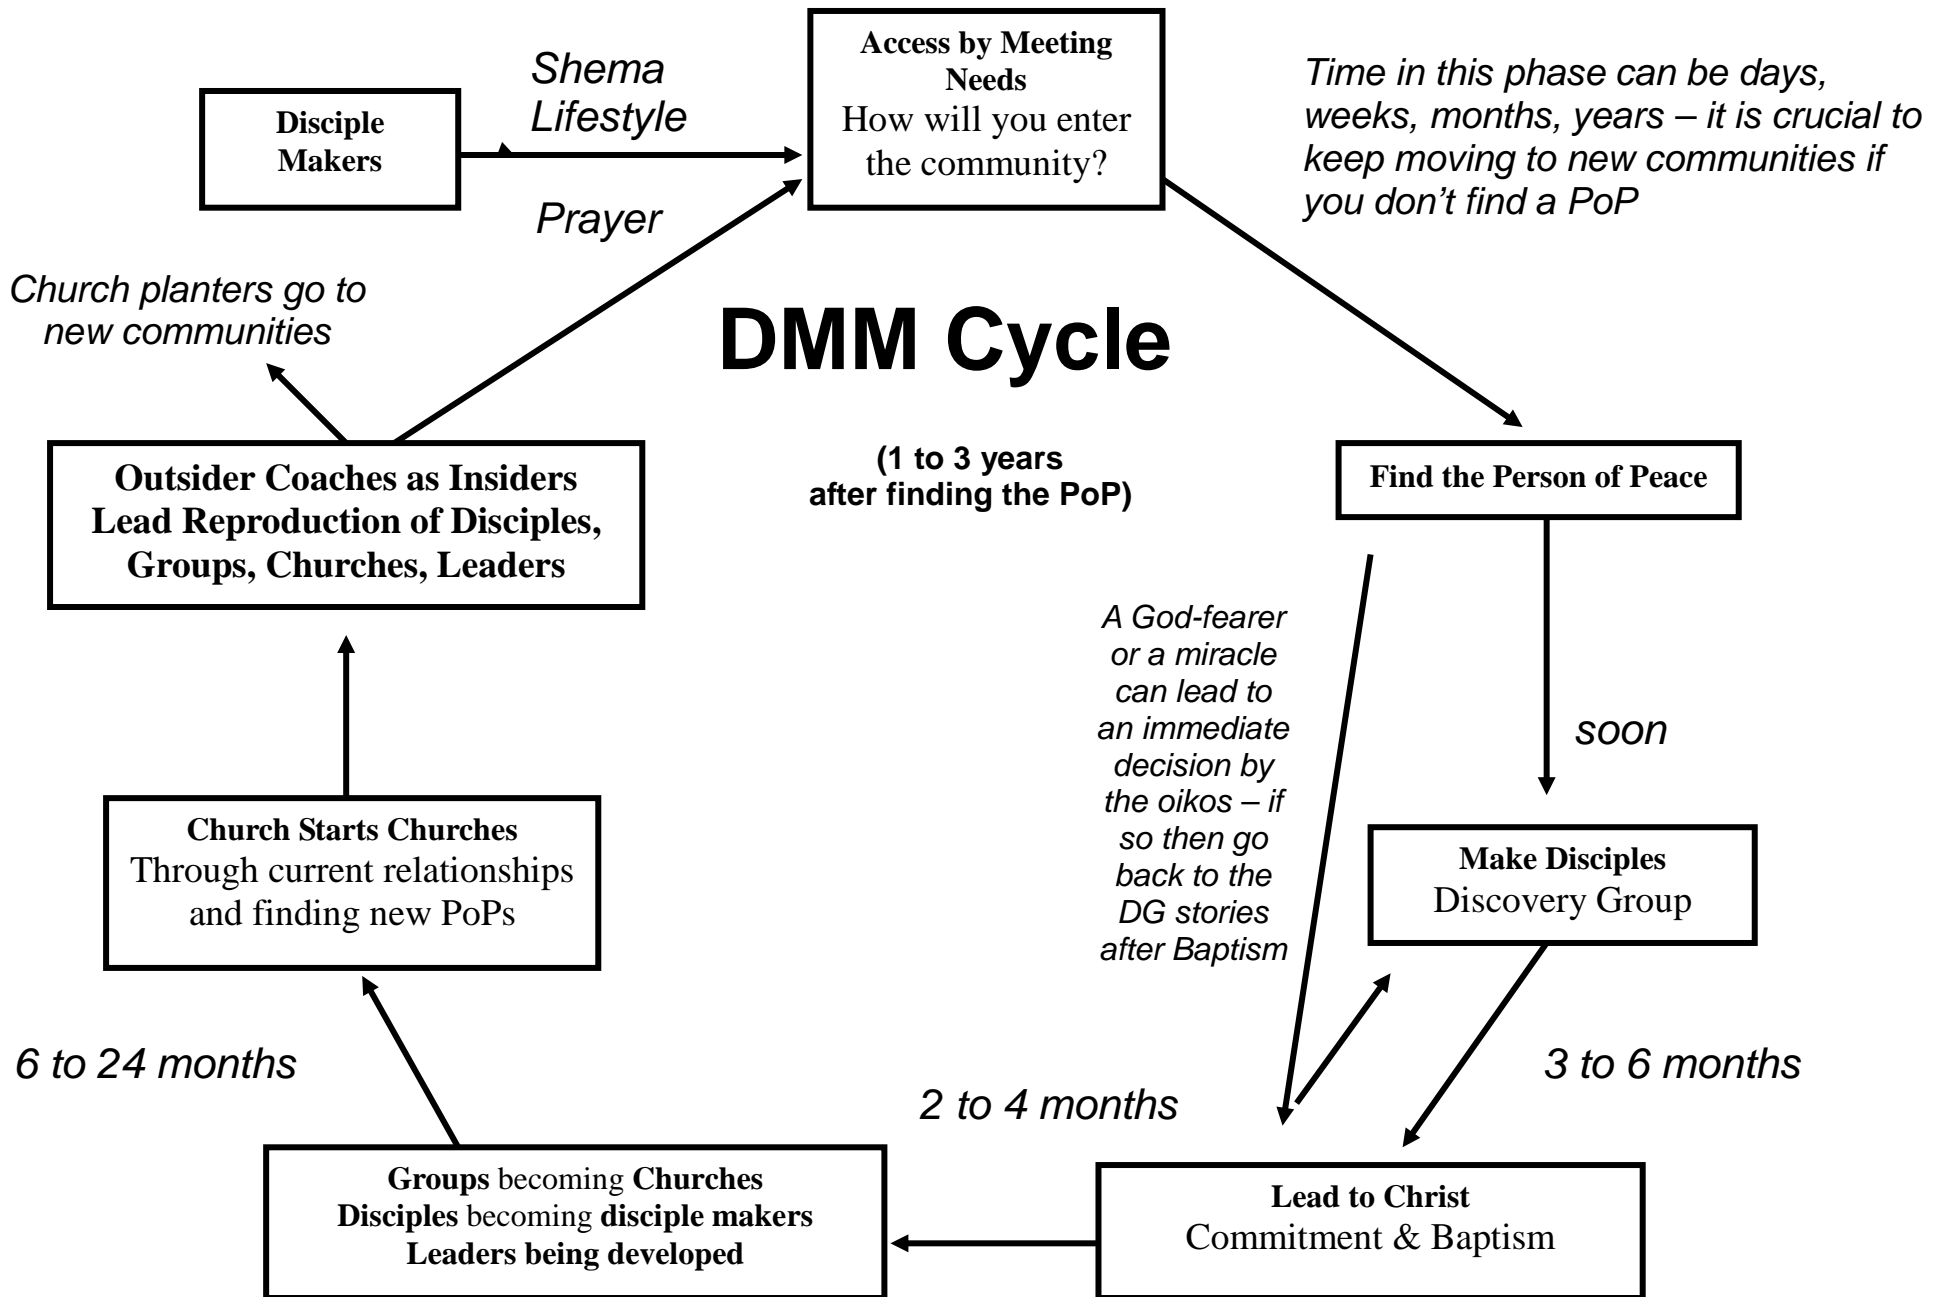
Disciple Makers

Shema Lifestyle

Access by Meeting Needs
How will you enter the community?

Time in this phase can be days, weeks, months, years – it is crucial to keep moving to new communities if you don't find a PoP

Prayer

Church planters go to new communities

DMM Cycle

(1 to 3 years after finding the PoP)

Outsider Coaches as Insiders
Lead Reproduction of Disciples, Groups, Churches, Leaders

Find the Person of Peace

A God-fearer or a miracle can lead to an immediate decision by the oikos – if so then go back to the DG stories after Baptism

soon

Church Starts Churches
Through current relationships and finding new PoPs

Make Disciples
Discovery Group

6 to 24 months

3 to 6 months

2 to 4 months

Groups becoming Churches
Disciples becoming disciple makers
Leaders being developed

Lead to Christ
Commitment & Baptism